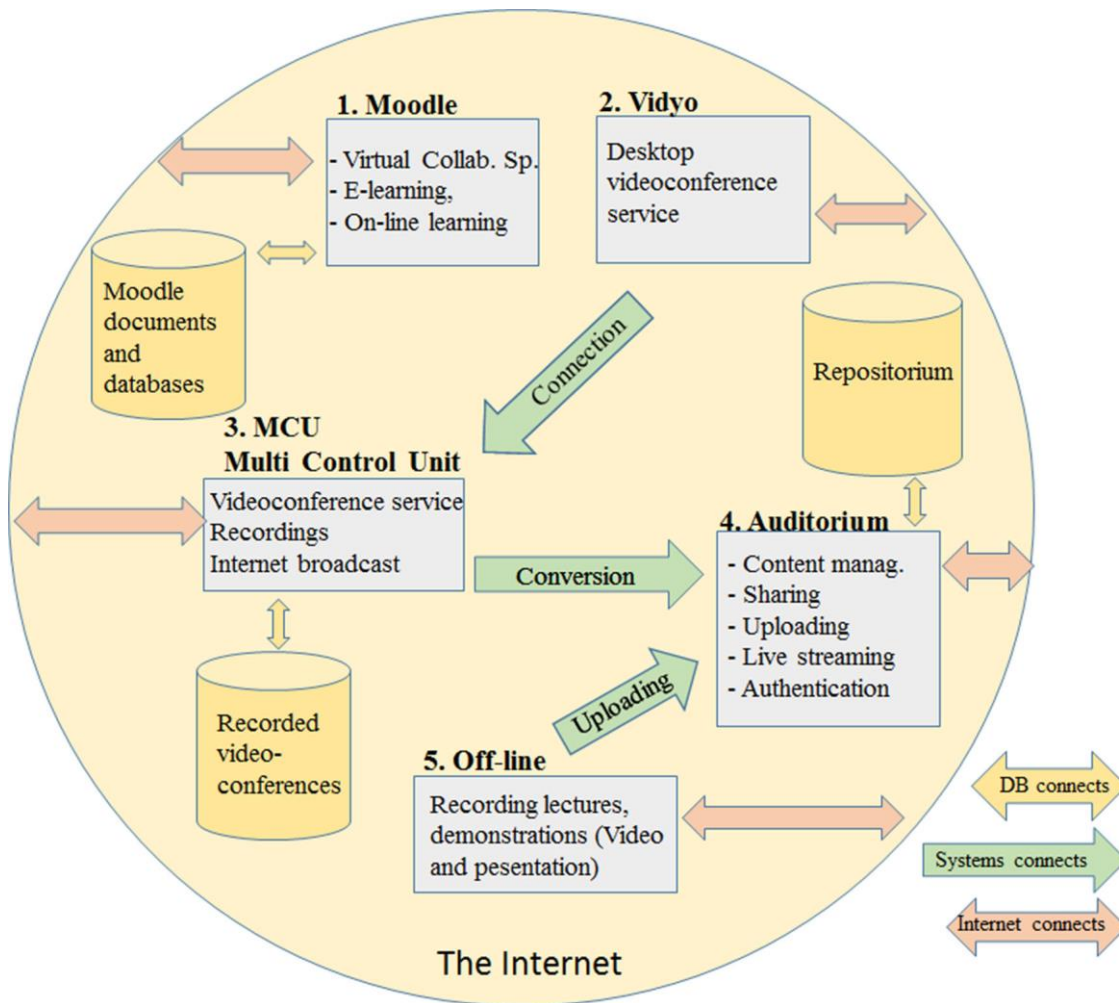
1. Moodle

- Virtual Collab. Sp.
- E-learning,
- On-line learning

2. Vidyo

Desktop videoconference service

Moodle documents and databases

Connection

Repositorium

3. MCU
Multi Control Unit

Videoconference service
Recordings
Internet broadcast

Conversion

4. Auditorium

- Content manag.
- Sharing
- Uploading
- Live streaming
- Authentication

Uploading

Recorded video-conferences

5. Off-line

Recording lectures, demonstrations (Video and pesentation)

DB connects

Systems connects

Internet connects

The Internet